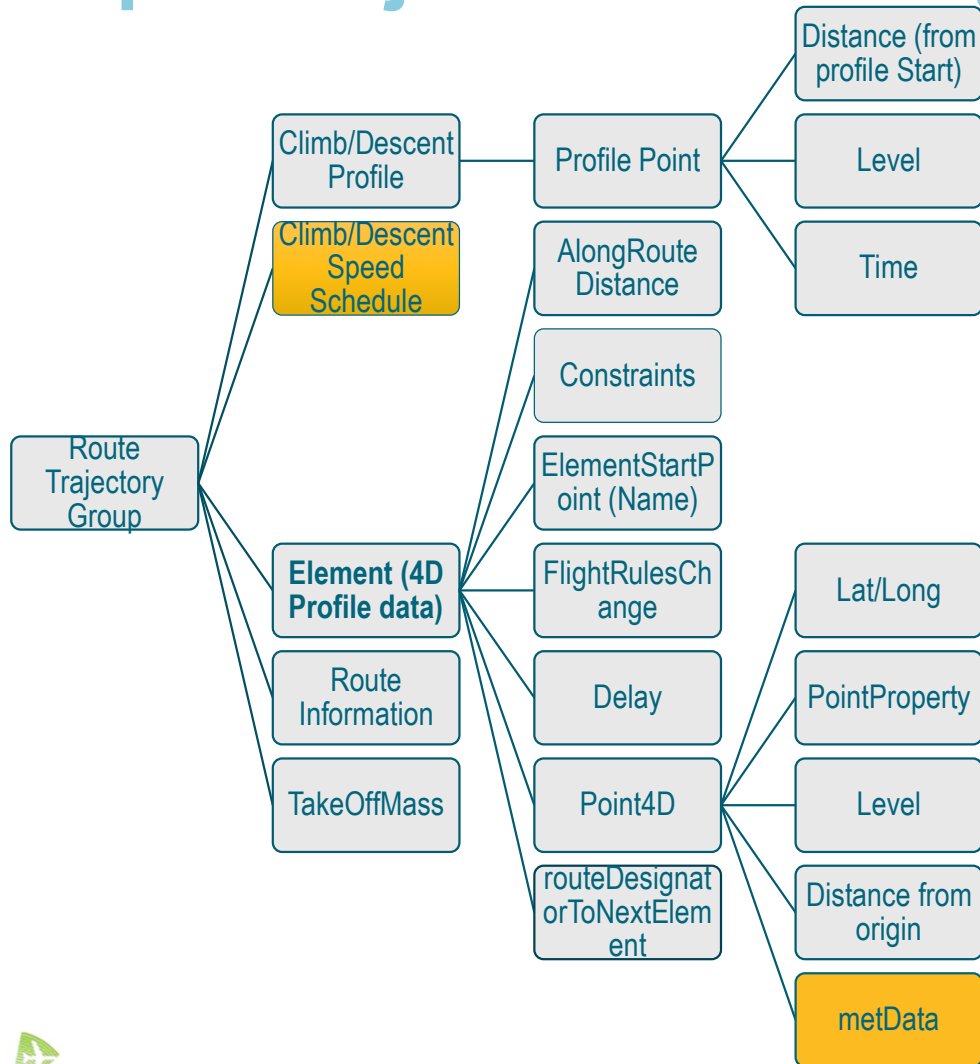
Route Trajectory Group

Climb/Descent Profile

Climb/Descent Speed Schedule

Element (4D Profile data)

Route Information

TakeOffMass

Profile Point

Distance (from profile Start)

Level

Time

AlongRoute Distance

Constraints

ElementStartPoint (Name)

FlightRulesChange

Delay

Point4D

routeDesignatorToNextElement

Lat/Long

PointProperty

Level

Distance from origin

metData